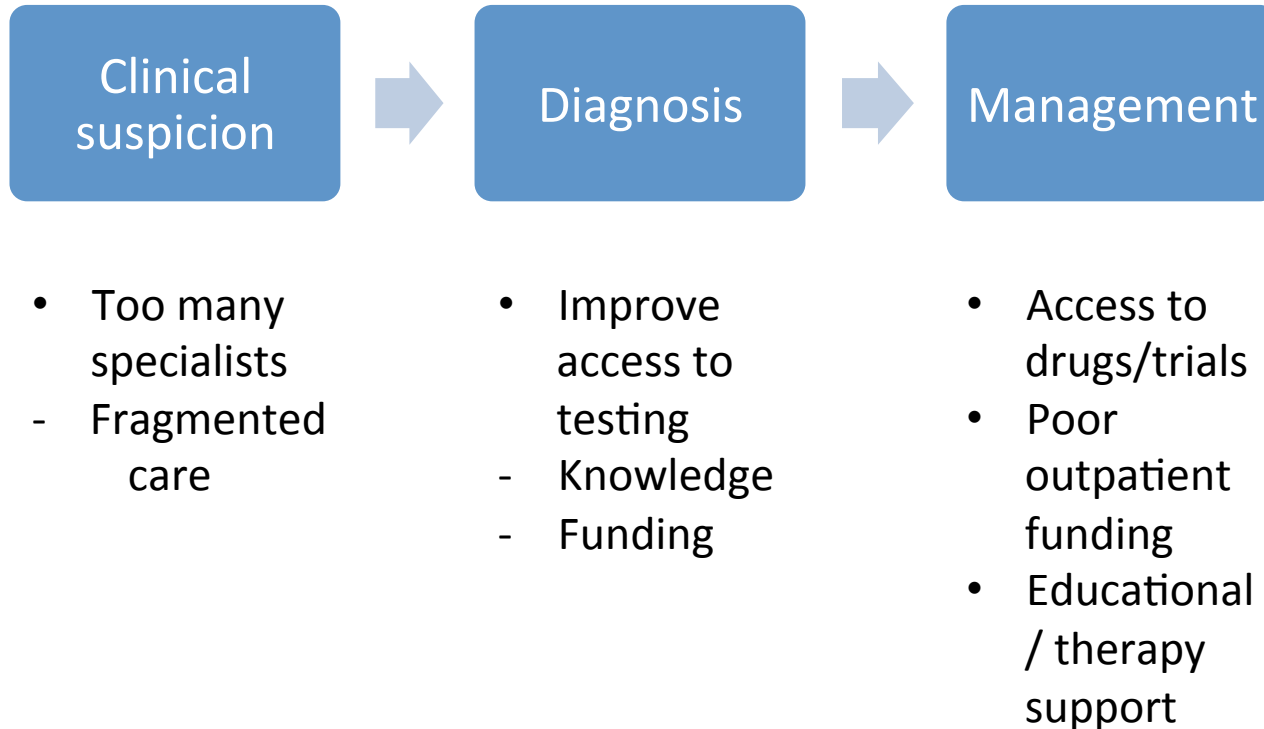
Clinical suspicion

Diagnosis

Management

• Too many specialists
- Fragmented care

• Improve access to testing
- Knowledge
- Funding

• Access to drugs/trials
• Poor outpatient funding
• Educational / therapy support